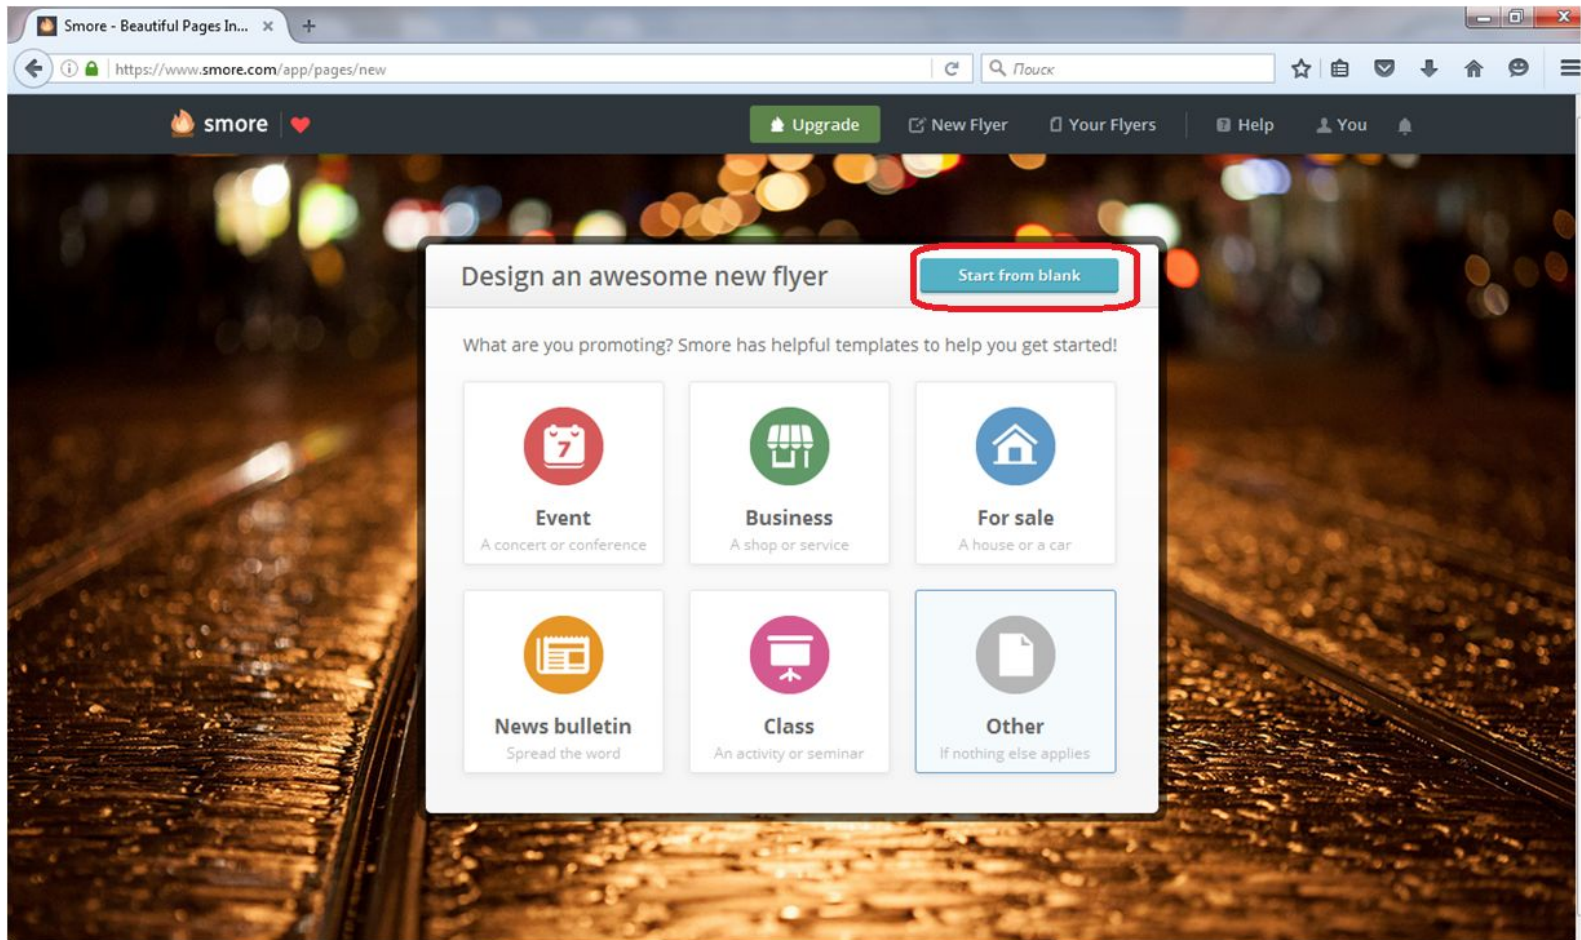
Smore - Beautiful Pages In...

https://www.smore.com/app/pages/new

Поиск

smore

Upgrade

New Flyer

Your Flyers

Help

You

Design an awesome new flyer

Start from blank

What are you promoting? Smore has helpful templates to help you get started!

7

Event
A concert or conference

Business
A shop or service

For sale
A house or a car

News bulletin
Spread the word

Class
An activity or seminar

Other
If nothing else applies